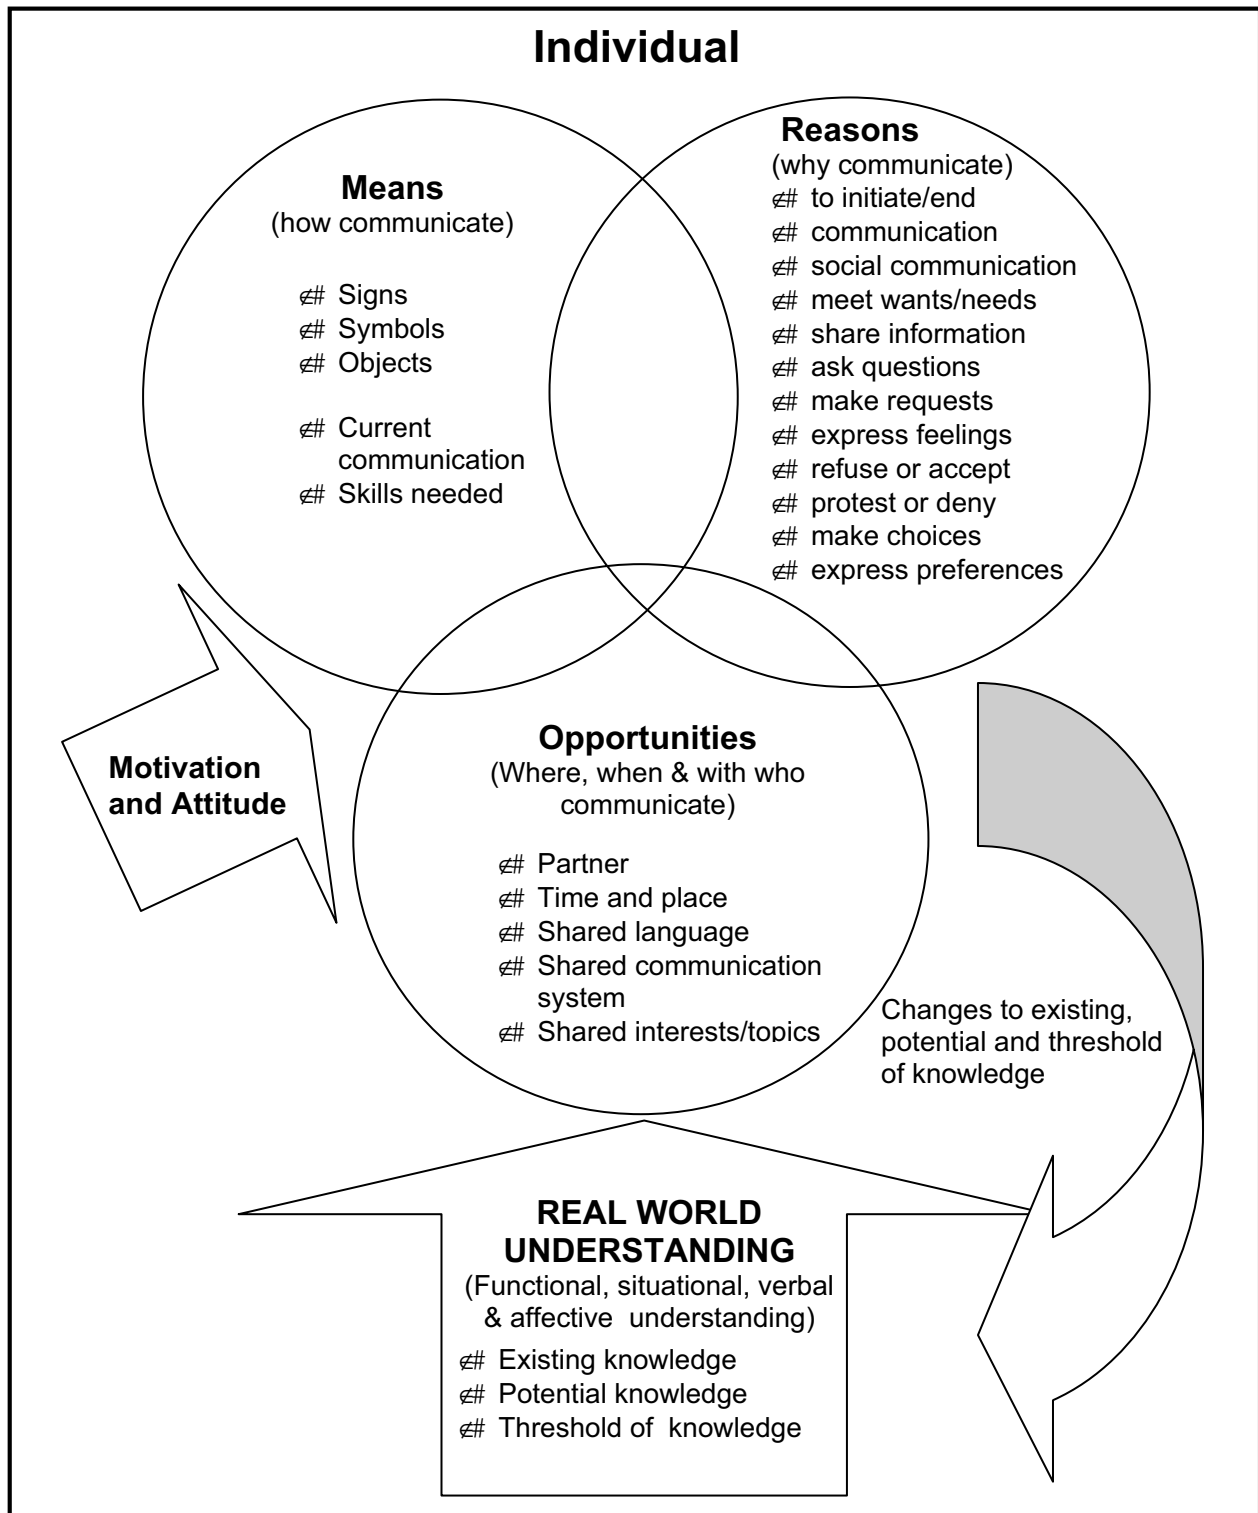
Individual

Means
(how communicate)

∉# Signs
∉# Symbols
∉# Objects

∉# Current communication
∉# Skills needed

Reasons
(why communicate)
∉# to initiate/end
∉# communication
∉# social communication
∉# meet wants/needs
∉# share information
∉# ask questions
∉# make requests
∉# express feelings
∉# refuse or accept
∉# protest or deny
∉# make choices
∉# express preferences

Motivation and Attitude

Opportunities
(Where, when & with who communicate)

∉# Partner
∉# Time and place
∉# Shared language
∉# Shared communication system
∉# Shared interests/topics

Changes to existing, potential and threshold of knowledge

REAL WORLD UNDERSTANDING
(Functional, situational, verbal & affective understanding)
∉# Existing knowledge
∉# Potential knowledge
∉# Threshold of knowledge